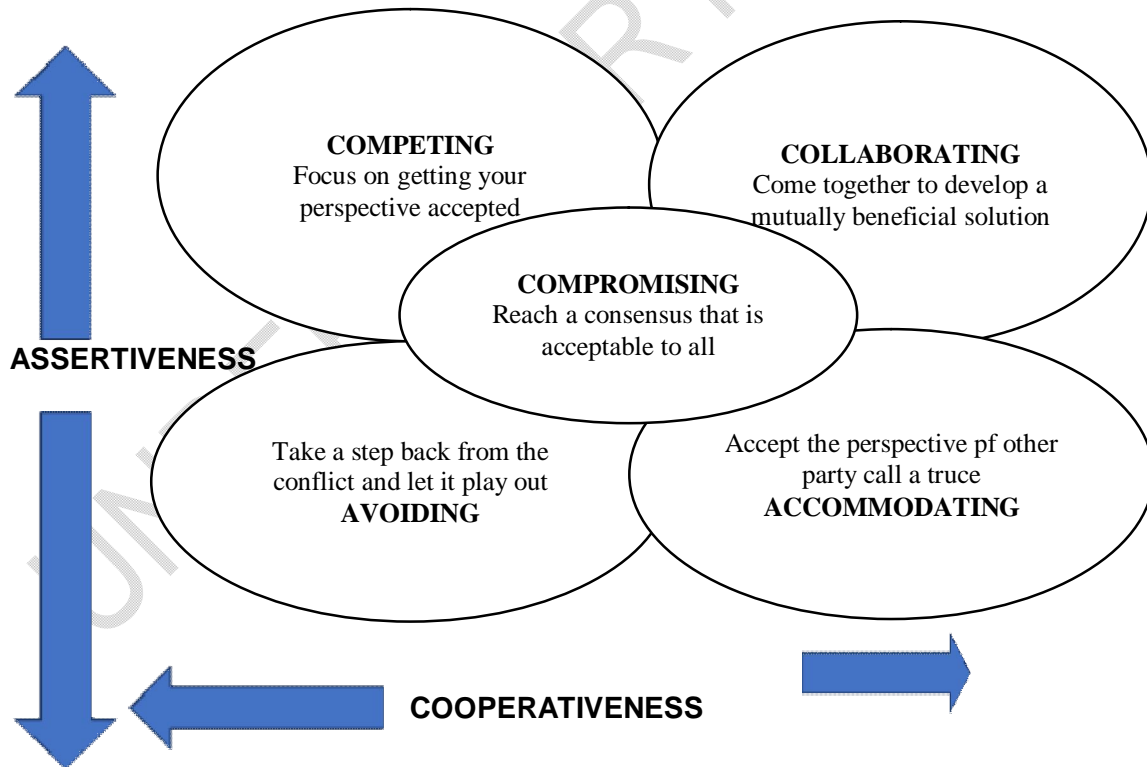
COMPETING
Focus on getting your perspective accepted

COLLABORATING
Come together to develop a mutually beneficial solution

COMPROMISING
Reach a consensus that is acceptable to all

ASSERTIVENESS

Take a step back from the conflict and let it play out
AVOIDING

Accept the perspective pf other party call a truce
ACCOMMODATING

COOPERATIVENESS